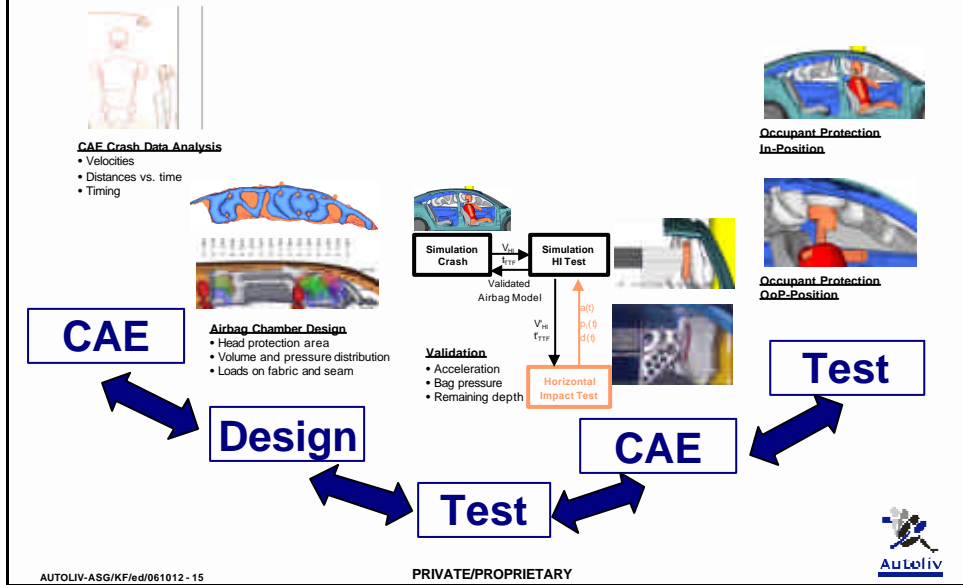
CAE Crash Data Analysis
• Velocities
• Distances vs. time
• Timing

Occupant Protection In-Position

Simulation Crash

$V_{HI}$
$t_{TTF}$

Simulation HI Test

Validated Airbag Model

$V'_{HI}$
$t'_{TTF}$

a(t)
$p_i$(t)
d(t)

Occupant Protection OoP-Position

Airbag Chamber Design
• Head protection area
• Volume and pressure distribution
• Loads on fabric and seam

Validation
• Acceleration
• Bag pressure
• Remaining depth

Horizontal Impact Test

CAE

Design

Test

CAE

Test

AUTOLIV-ASG/KF/ed/061012 - 15

PRIVATE/PROPRIETARY

Autoliv